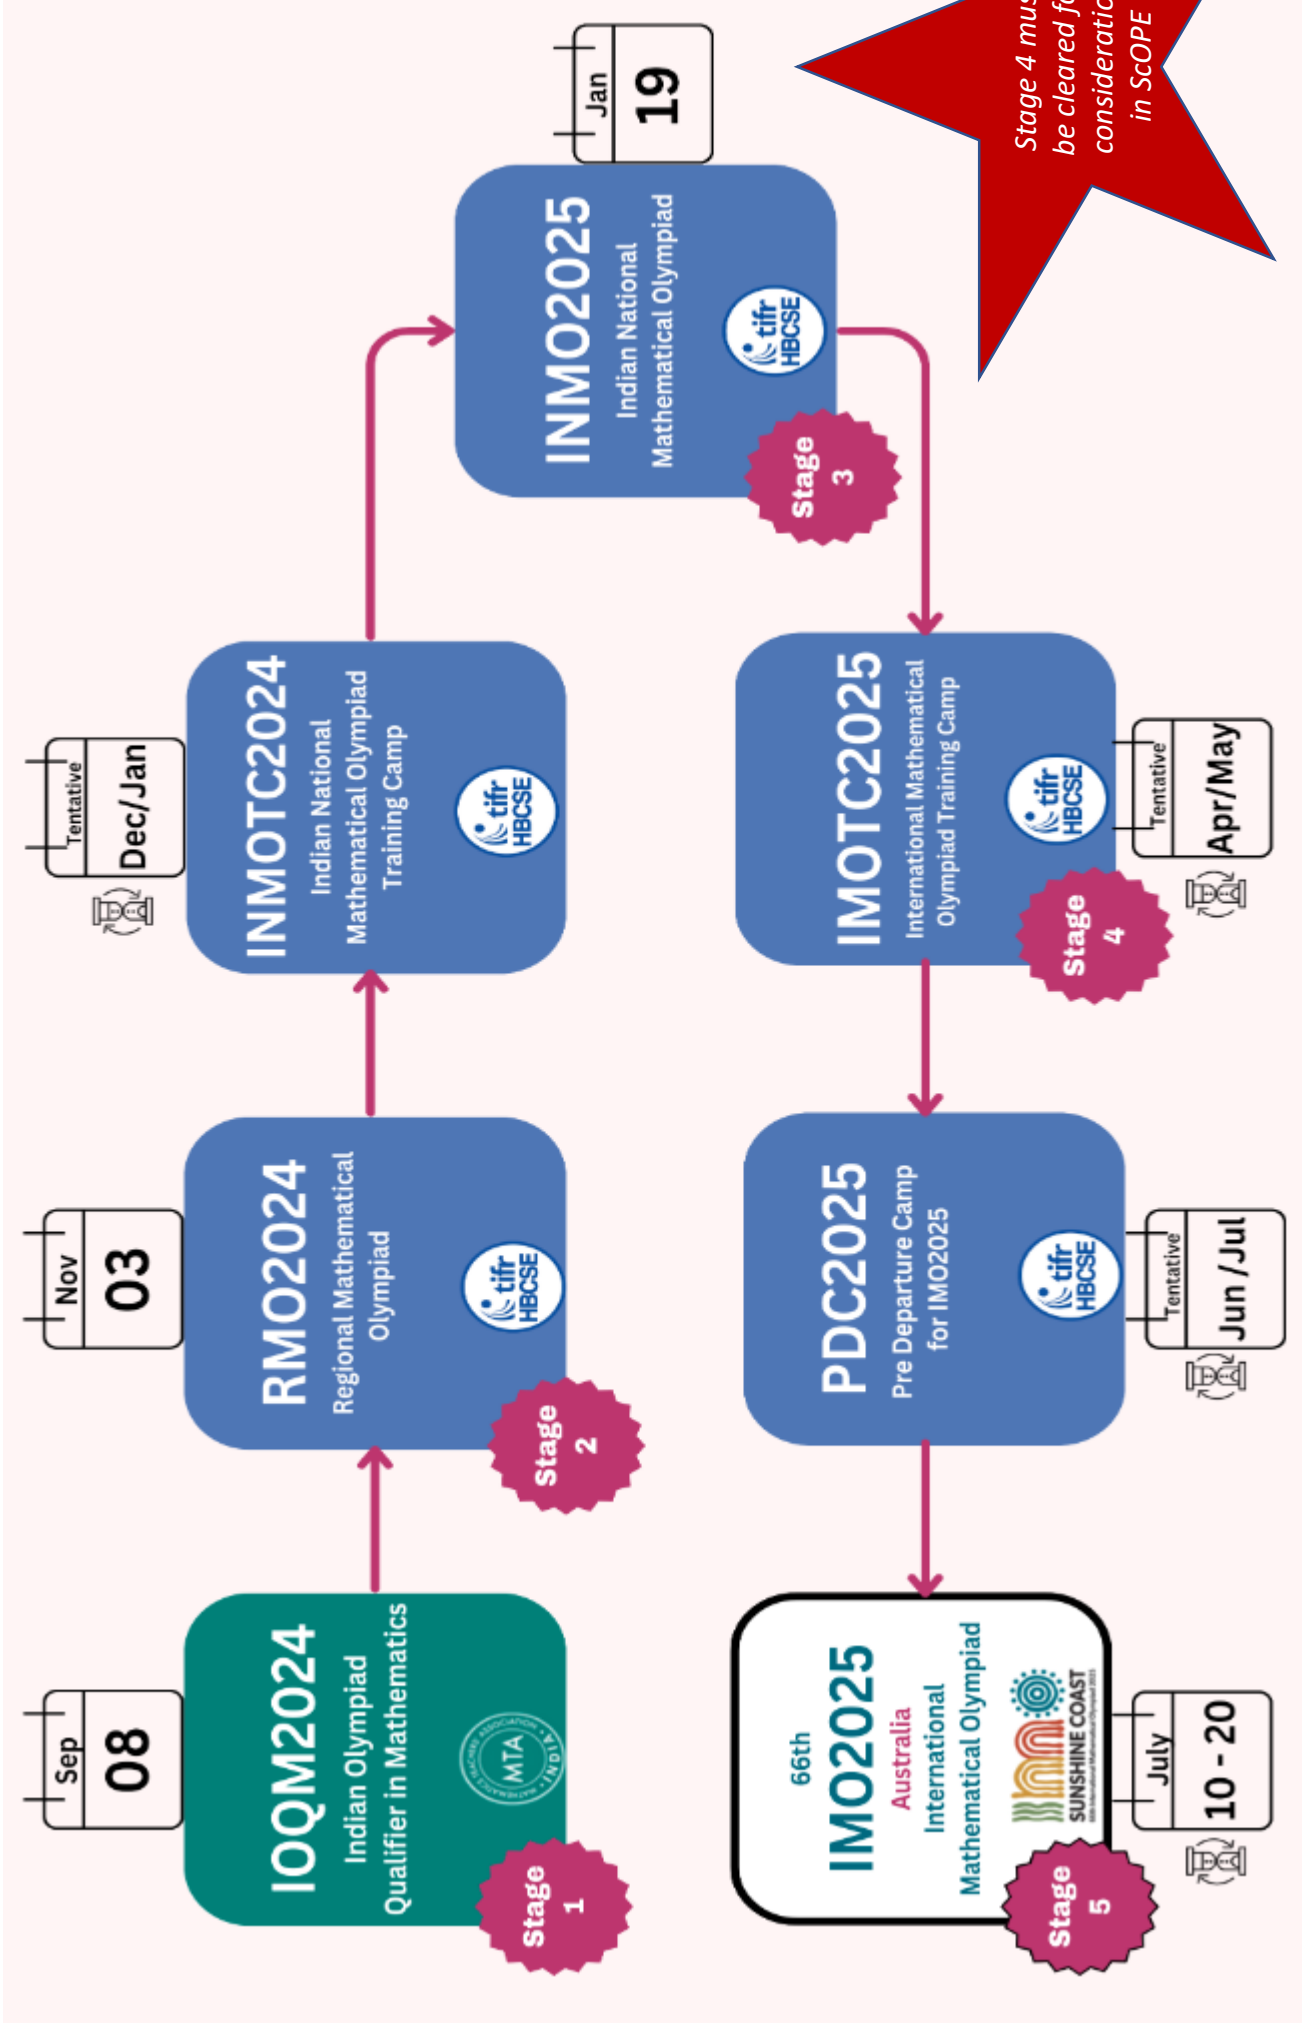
Sep
08

IOQM2024
Indian Olympiad Qualifier in Mathematics
MTA
Stage 1

Nov
03

RMO2024
Regional Mathematical Olympiad
tifr HBCSE
Stage 2

Tentative
Dec/Jan

INMOTC2024
Indian National Mathematical Olympiad Training Camp
tifr HBCSE

Jan
19

INMO2025
Indian National Mathematical Olympiad
tifr HBCSE
Stage 3

Stage 4 mus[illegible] be cleared f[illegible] consideratio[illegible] in ScOPE

IMOTC2025
International Mathematical Olympiad Training Camp
tifr HBCSE
Stage 4
Tentative
Apr/May

PDC2025
Pre Departure Camp for IMO2025
tifr HBCSE
Tentative
Jun /Jul

66th
IMO2025
Australia
International Mathematical Olympiad
SUNSHINE COAST
Stage 5
July
10 - 20